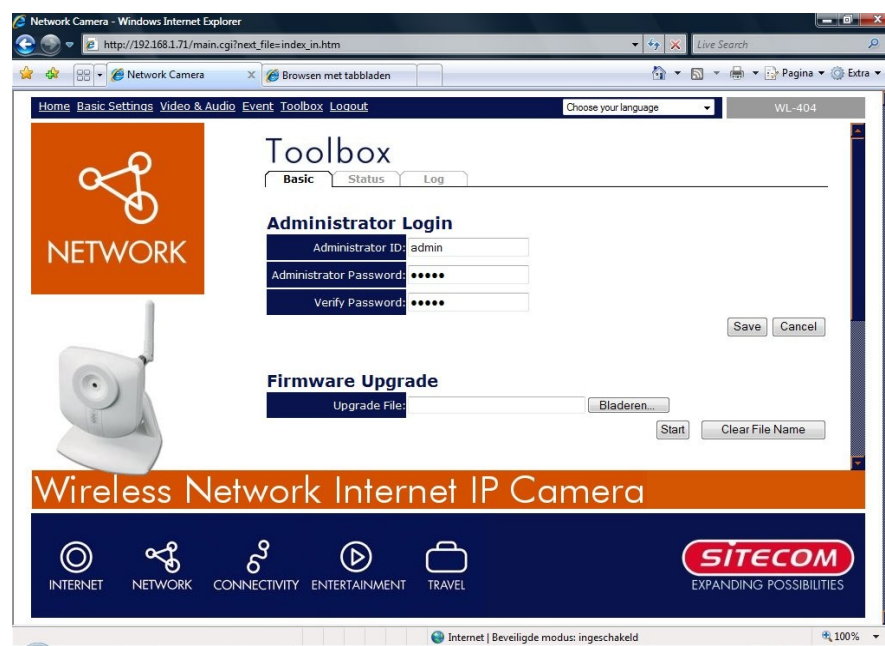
Network Camera - Windows Internet Explorer

http://192.168.1.71/main.cgi?next_file=index_in.htm

Live Search

Network Camera

Browsen met tabbladen

Pagina ▾ Extra ▾

Home Basic Settings Video & Audio Event Toolbox Logout

Choose your language

WL-404

NETWORK

Toolbox

Basic Status Log

Administrator Login

| Administrator ID: | admin |
|---|---|
| Administrator Password: | ••••• |
| Verify Password: | ••••• |

Save Cancel

Firmware Upgrade

Upgrade File: Bladeren...

Start Clear File Name

Wireless Network Internet IP Camera

INTERNET NETWORK CONNECTIVITY ENTERTAINMENT TRAVEL

SITECOM

EXPANDING POSSIBILITIES

Internet | Beveiligde modus: ingeschakeld

100%